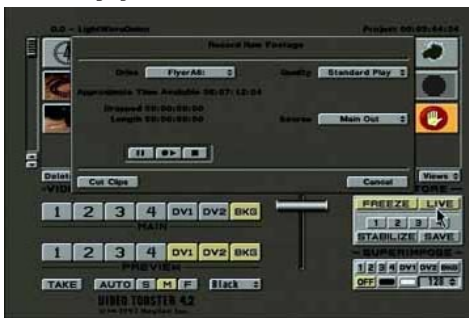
Project 00:00:44:24

Record New Footage

Drive FlyerA0: Quality Standard Play

Approximate Time Available 00:07:12:04

Dropped 00:00:00:00

Length 00:00:00:00

Source Main Out

Cut Clips

Cancel

Delete

Views

-VID

TORE-

1 2 3 4 DV1 DV2 BKG

MAIN

FREEZE LIVE

1 2 3 4

STABILIZE SAVE

1 2 3 4 DV1 DV2 BKG

PREVIEW

-SUPERIMPOSE-

1 2 3 4 DV1 DV2 BKG

OFF

120

TAKE AUTO S M F Black

VIDEO TOASTER 4.2

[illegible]